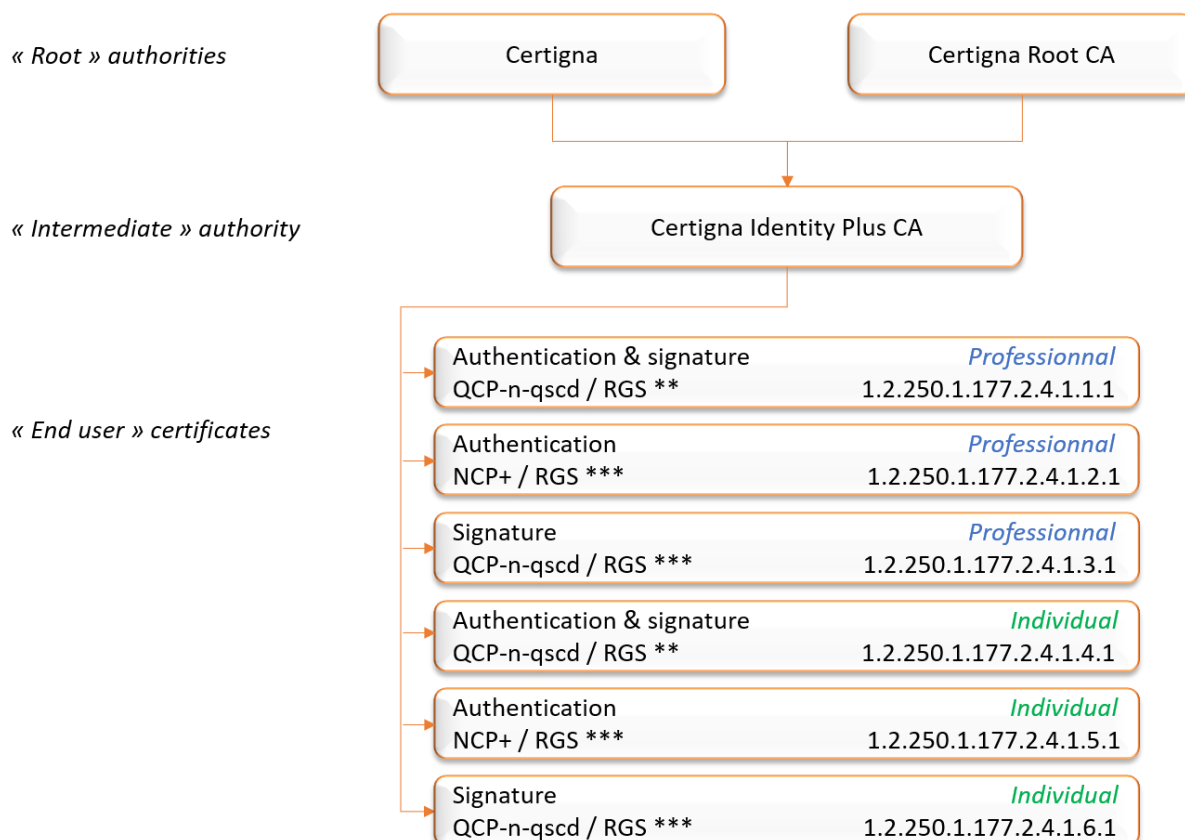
« Root » authorities

Certigna

Certigna Root CA

« Intermediate » authority

Certigna Identity Plus CA

« End user » certificates

Authentication & signature
Professionnal
QCP-n-qscd / RGS **
1.2.250.1.177.2.4.1.1.1

Authentication
Professionnal
NCP+ / RGS ***
1.2.250.1.177.2.4.1.2.1

Signature
Professionnal
QCP-n-qscd / RGS ***
1.2.250.1.177.2.4.1.3.1

Authentication & signature
Individual
QCP-n-qscd / RGS **
1.2.250.1.177.2.4.1.4.1

Authentication
Individual
NCP+ / RGS ***
1.2.250.1.177.2.4.1.5.1

Signature
Individual
QCP-n-qscd / RGS ***
1.2.250.1.177.2.4.1.6.1